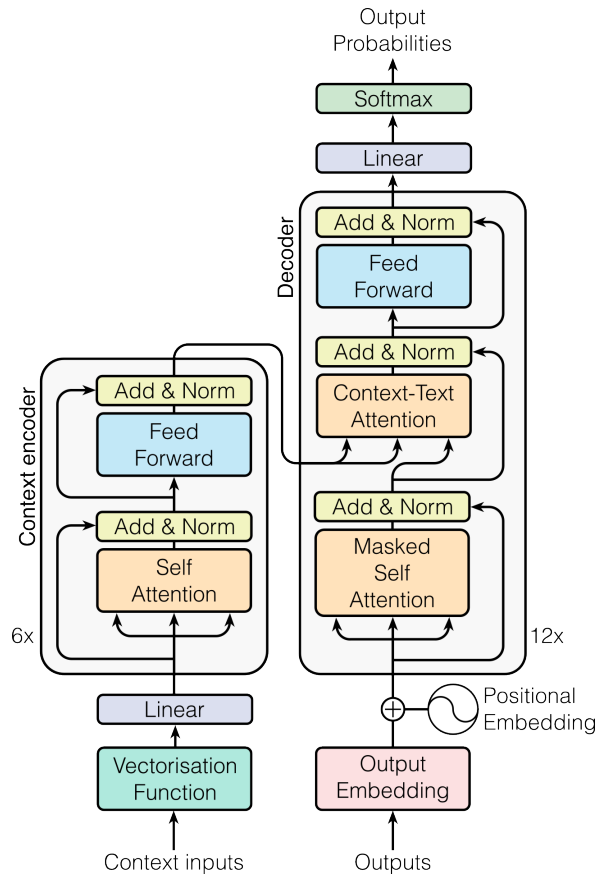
Output Probabilities

Softmax

Linear

Decoder

Add & Norm

Feed Forward

Add & Norm

Context-Text Attention

Add & Norm

Masked Self Attention

12x

Positional Embedding

Output Embedding

Outputs

Context encoder

Add & Norm

Feed Forward

Add & Norm

Self Attention

6x

Linear

Vectorisation Function

Context inputs